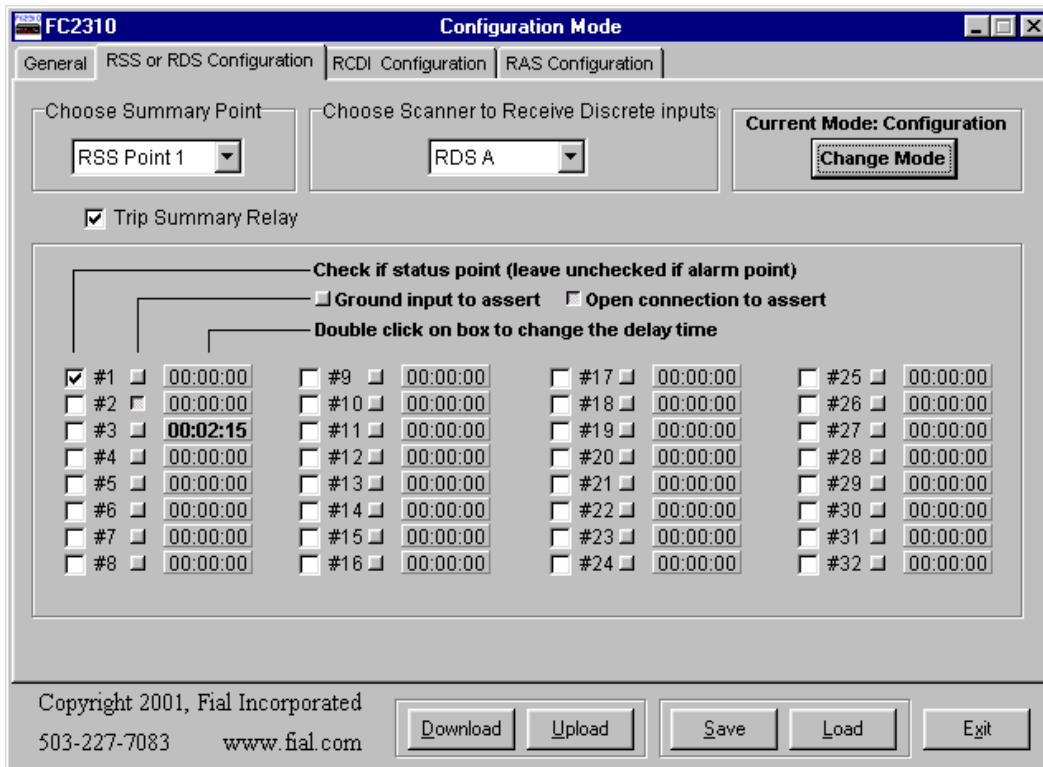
FC2310

Configuration Mode

General | RSS or RDS Configuration | RCDI Configuration | RAS Configuration

Choose Summary Point

RSS Point 1

Choose Scanner to Receive Discrete inputs

RDS A

Current Mode: Configuration

Change Mode

Trip Summary Relay

Check if status point (leave unchecked if alarm point)

Ground input to assert

Open connection to assert

Double click on box to change the delay time

#1 00:00:00
#2 00:00:00
#3 00:02:15
#4 00:00:00
#5 00:00:00
#6 00:00:00
#7 00:00:00
#8 00:00:00

#9 00:00:00
#10 00:00:00
#11 00:00:00
#12 00:00:00
#13 00:00:00
#14 00:00:00
#15 00:00:00
#16 00:00:00

#17 00:00:00
#18 00:00:00
#19 00:00:00
#20 00:00:00
#21 00:00:00
#22 00:00:00
#23 00:00:00
#24 00:00:00

#25 00:00:00
#26 00:00:00
#27 00:00:00
#28 00:00:00
#29 00:00:00
#30 00:00:00
#31 00:00:00
#32 00:00:00

Copyright 2001, Fial Incorporated

503-227-7083 www.fial.com

Download | Upload | Save | Load | Exit